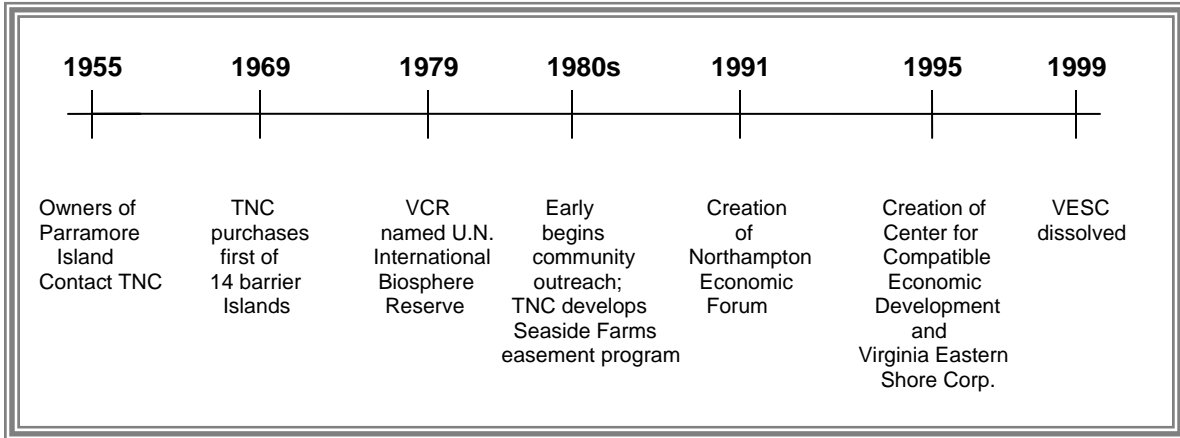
1955 1969 1979 1980s 1991 1995 1999

Owners of Parramore Island Contact TNC

TNC purchases first of 14 barrier Islands

VCR named U.N. International Biosphere Reserve

Early begins community outreach; TNC develops Seaside Farms easement program

Creation of Northampton Economic Forum

Creation of Center for Compatible Economic Development and Virginia Eastern Shore Corp.

VESC dissolved